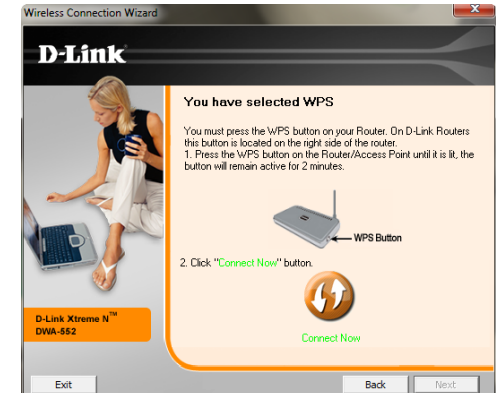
Wireless Connection Wizard

D-Link

You have selected WPS

You must press the WPS button on your Router. On D-Link Routers this button is located on the right side of the router.
1. Press the WPS button on the Router/Access Point until it is lit, the button will remain active for 2 minutes.

WPS Button

2. Click "Connect Now" button.

Connect Now

D-Link Xtreme N$^{TM}$
DWA-552

Exit

Back

Next